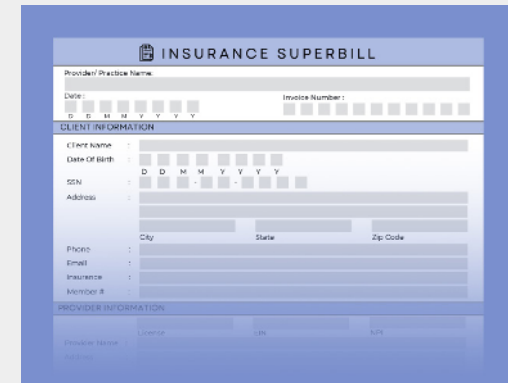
INSURANCE SUPERBILL

Provider/ Practice Name.

Date :

D D M M Y Y Y Y

Invoice Number :

CLIENT INFORMATION

CIient Name :

Date Of Birth :

D D M M Y Y Y Y

SSN : - -

Address :

City State Zip Code

Phone :

Email :

Insurance :

Member # :

PROVIDER INFORMATION

License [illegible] NPI

Provider Name

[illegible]